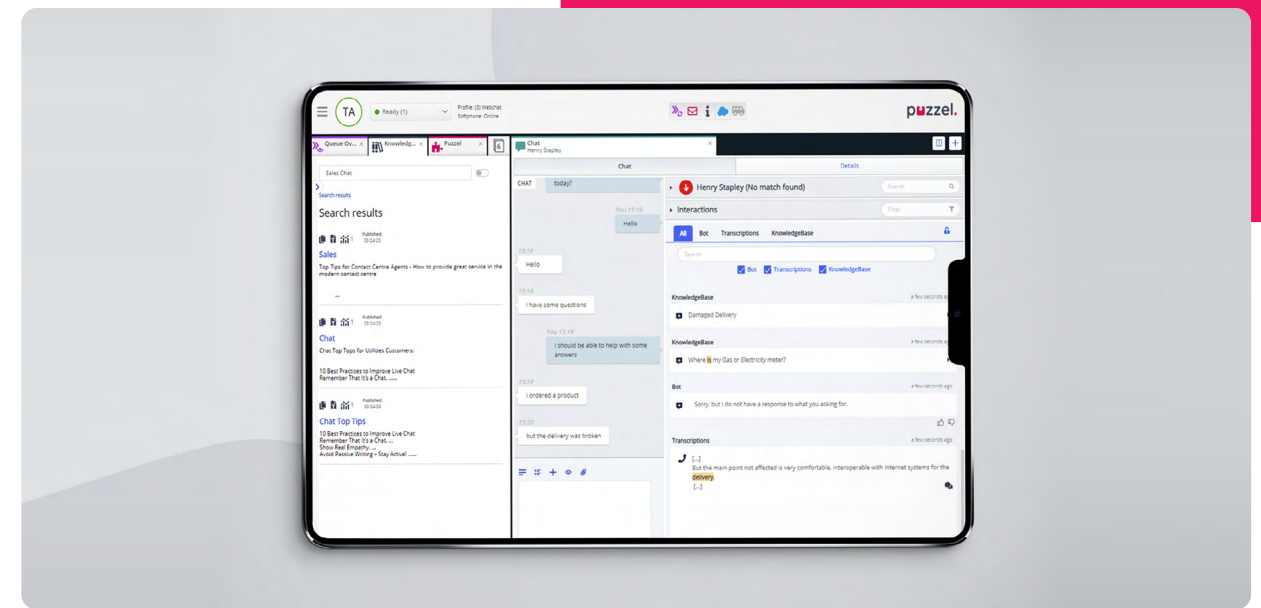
TA
Ready (1)
Profile: (3) Webchat
Softphone: Online

puzzel.

Queue Ov...
Knowledg...
Puzzel

Sales Chat
Search results
Search results

Published: 03/24/23
Sales
Top Tips for Contact Centre Agents - How to provide great service in the modern contact centre
...

Published: 03/24/23
Chat
Chat Top Tips for Utilities Customers.
10 Best Practices to Improve Live Chat
Remember That It's a Chat. ......

Published: 03/24/23
Chat Top Tips
10 Best Practices to Improve Live Chat
Remember That It's a Chat. ...
Show Real Empathy. ...
Avoid Passive Writing - Stay Active! ......

Chat
Henry Stapley

Chat
Details

CHAT
today?
You 13:19
Hello
13:19
Hello
13:19
I have some questions
You 13:19
I should be able to help with some answers
13:19
I ordered a product
13:20
but the delivery was broken

Henry Stapley (No match found)
Search
Interactions
Filter
All
Bot
Transcriptions
KnowledgeBase
Search
Bot
Transcriptions
KnowledgeBase

KnowledgeBase
a few seconds ago
Damaged Delivery
KnowledgeBase
a few seconds ago
Where is my Gas or Electricity meter?
Bot
a few seconds ago
Sorry, but I do not have a response to what you asking for.
Transcriptions
a few seconds ago
[...]
But the main point not affected is very comfortable, interoperable with internet systems for the delivery.
[...]